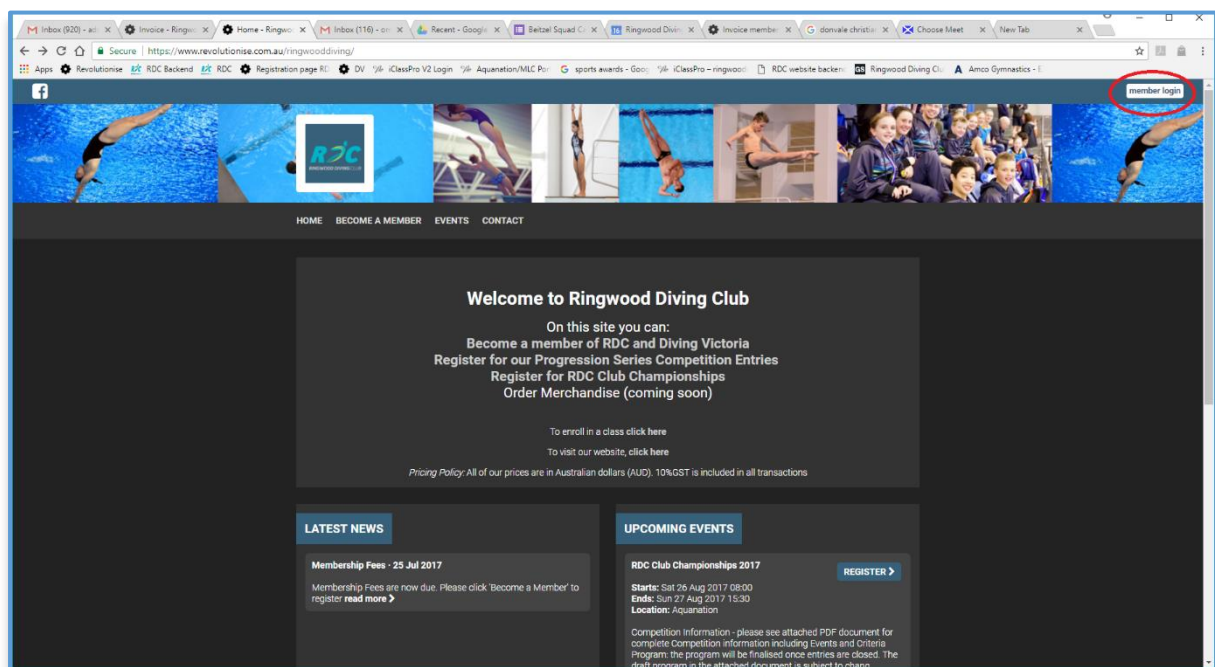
Inbox (920) - ad | Invoice - Ringw | Home - Ringwo | Inbox (116) - or | Recent - Google | Beitzel Squad C | Ringwood Divin | Invoice member | donvale christia | Choose Meet | New Tab

Secure | https://www.revolutionise.com.au/ringwooddiving/

Apps | Revolutionise | RDC Backend | RDC | Registration page RD | DV | iClassPro V2 Login | Aquanation/MLC Po | sports awards - Goog | iClassPro – ringwood | RDC website backen | Ringwood Diving Clu | Amco Gymnastics - E

member login

RDC
RINGWOOD DIVING CLUB

HOME BECOME A MEMBER EVENTS CONTACT

Welcome to Ringwood Diving Club

On this site you can:
Become a member of RDC and Diving Victoria
Register for our Progression Series Competition Entries
Register for RDC Club Championships
Order Merchandise (coming soon)

To enroll in a class click here

To visit our website, click here

Pricing Policy: All of our prices are in Australian dollars (AUD). 10%GST is included in all transactions

LATEST NEWS

Membership Fees · 25 Jul 2017

Membership Fees are now due. Please click 'Become a Member' to register read more

UPCOMING EVENTS

RDC Club Championships 2017

REGISTER

Starts: Sat 26 Aug 2017 08:00
Ends: Sun 27 Aug 2017 15:30
Location: Aquanation

Competition Information - please see attached PDF document for complete Competition information including Events and Criteria Program: the program will be finalised once entries are closed. The draft program in the attached document is subject to chang